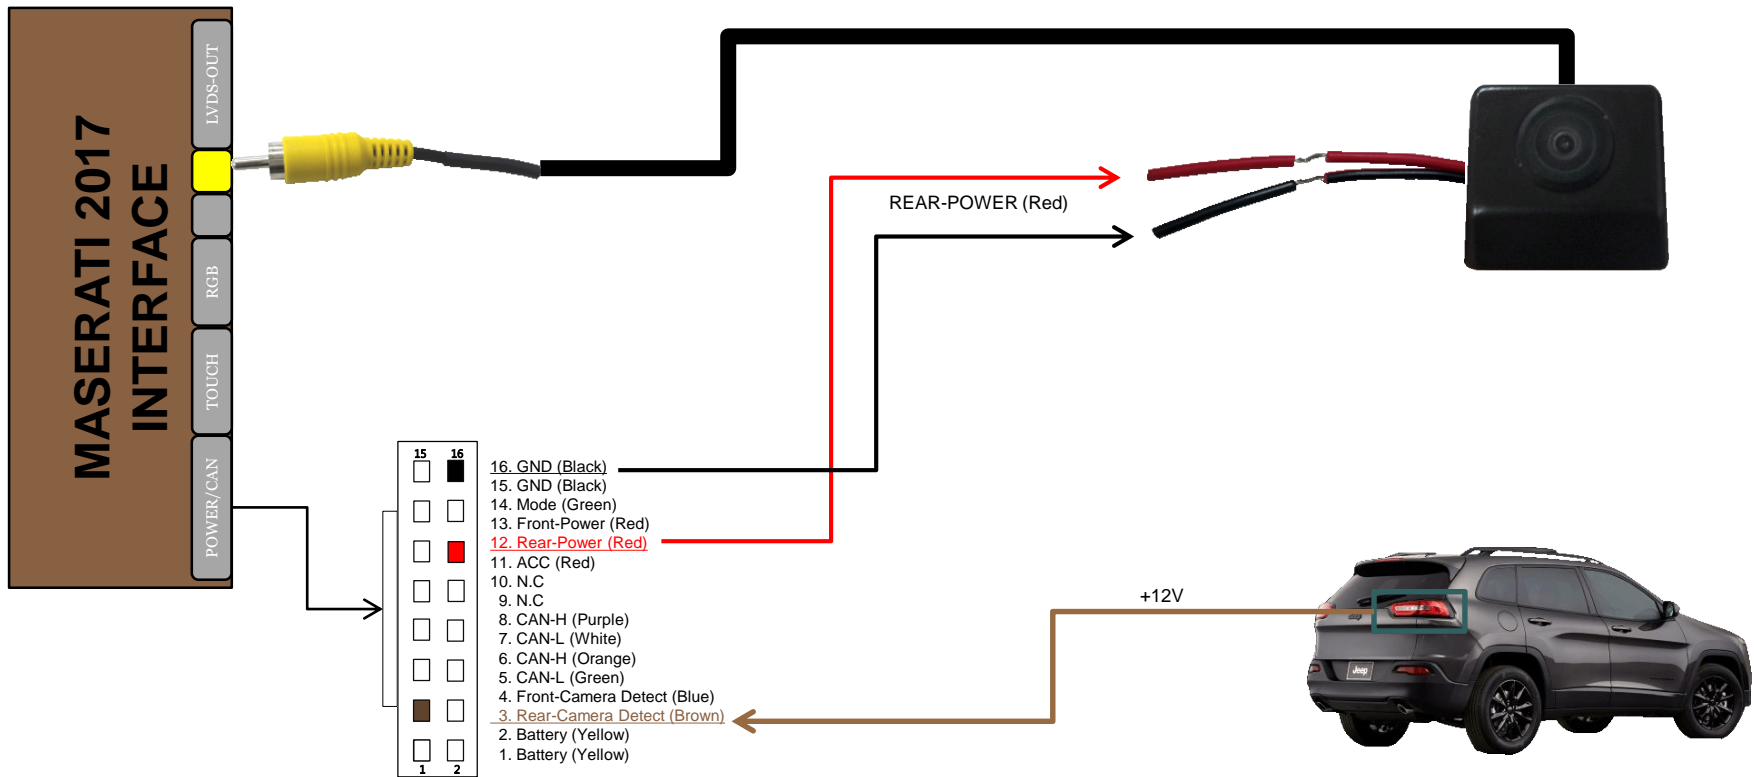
MASERATI 2017 INTERFACE

LVDS-OUT

RGB

TOUCH

POWER/CAN

REAR-POWER (Red)

15 16

1 2

16. GND (Black)
15. GND (Black)
14. Mode (Green)
13. Front-Power (Red)
12. Rear-Power (Red)
11. ACC (Red)
10. N.C
9. N.C
8. CAN-H (Purple)
7. CAN-L (White)
6. CAN-H (Orange)
5. CAN-L (Green)
4. Front-Camera Detect (Blue)
3. Rear-Camera Detect (Brown)
2. Battery (Yellow)
1. Battery (Yellow)

+12V

Jeep